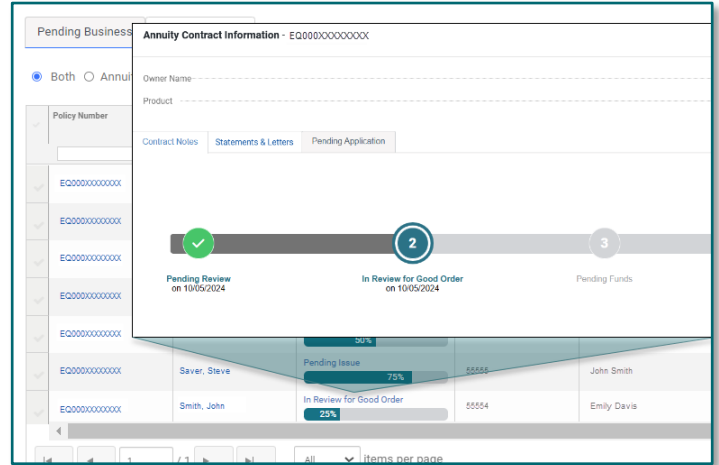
Pending Business

Both Annui

Policy Number

EQ000XXXXXXXX
EQ000XXXXXXXX
EQ000XXXXXXXX
EQ000XXXXXXXX
EQ000XXXXXXXX
EQ000XXXXXXXX
EQ000XXXXXXXX

Annuity Contract Information - EQ000XXXXXXXX

Owner Name

Product

Contract Notes | Statements & Letters | Pending Application

Pending Review
on 10/05/2024

2
In Review for Good Order
on 10/05/2024

3
Pending Funds

50%

| EQ000XXXXXXXX | Saver, Steve | Pending Issue 75% | 55555 | John Smith |
|---|---|---|---|---|
| EQ000XXXXXXXX | Smith, John | In Review for Good Order 25% | 55554 | Emily Davis |

1 / 1 All items per page